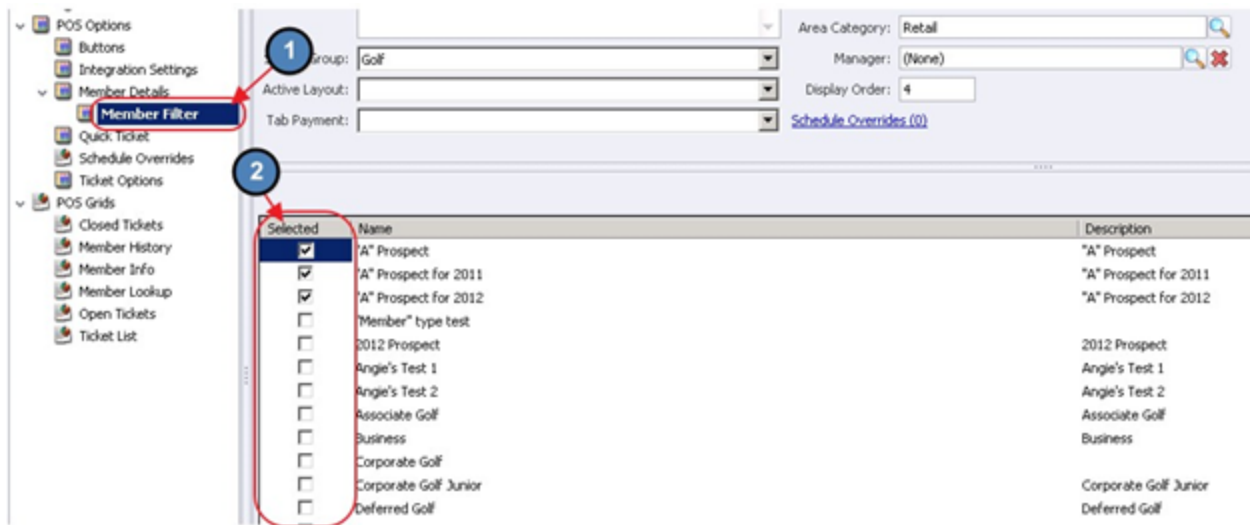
POS Options
Buttons
Integration Settings
Member Details
Member Filter
Quick Ticket
Schedule Overrides
Ticket Options
POS Grids
Closed Tickets
Member History
Member Info
Member Lookup
Open Tickets
Ticket List

1
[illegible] Group: Golf
Active Layout:
Tab Payment:
Area Category: Retail
Manager: (None)
Display Order: 4
Schedule Overrides (0)

2

| Selected | Name | Description |
|---|---|---|
| ☑ | "A" Prospect | "A" Prospect |
| ☑ | "A" Prospect for 2011 | "A" Prospect for 2011 |
| ☑ | "A" Prospect for 2012 | "A" Prospect for 2012 |
| ☐ | "Member" type test | |
| ☐ | 2012 Prospect | 2012 Prospect |
| ☐ | Angie's Test 1 | Angie's Test 1 |
| ☐ | Angie's Test 2 | Angie's Test 2 |
| ☐ | Associate Golf | Associate Golf |
| ☐ | Business | Business |
| ☐ | Corporate Golf | |
| ☐ | Corporate Golf Junior | Corporate Golf Junior |
| ☐ | Deferred Golf | Deferred Golf |